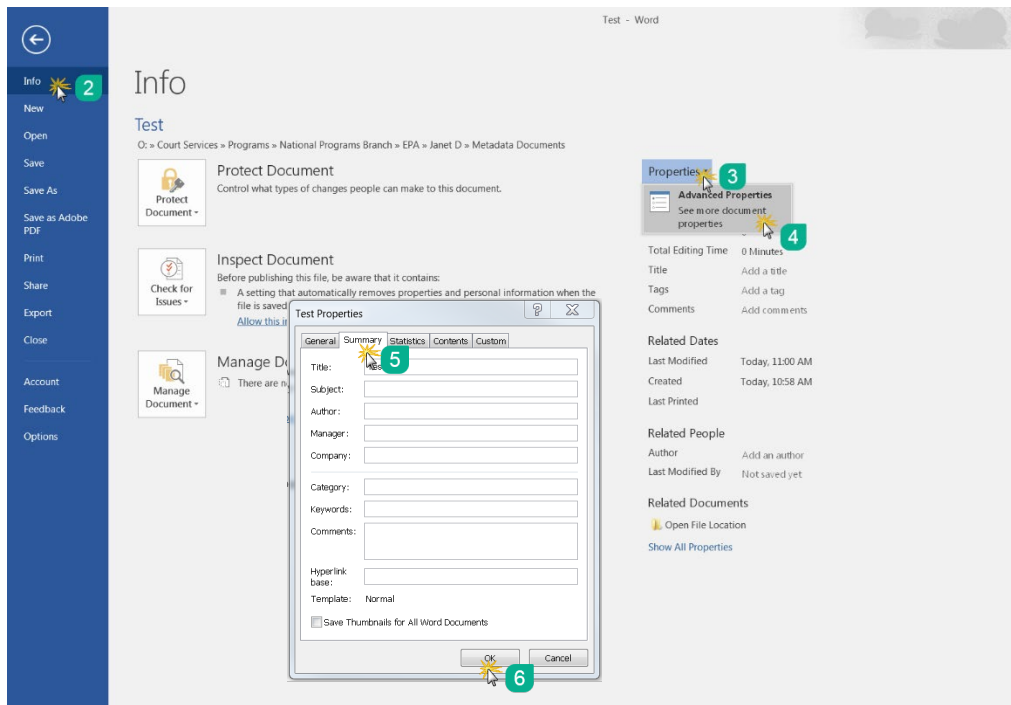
Test - Word

Info
New
Open
Save
Save As
Save as Adobe PDF
Print
Share
Export
Close
Account
Feedback
Options

2

Info

Test
O: » Court Services » Programs » National Programs Branch » EPA » Janet D » Metadata Documents

Protect Document
Protect Document
Control what types of changes people can make to this document.

Check for Issues
Inspect Document
Before publishing this file, be aware that it contains:
A setting that automatically removes properties and personal information when the file is saved
Allow this i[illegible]

Manage Document
Manage Do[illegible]
There are n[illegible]

Properties
3
Advanced Properties
See more document properties
4

Total Editing Time 0 Minutes
Title Add a title
Tags Add a tag
Comments Add comments

Related Dates
Last Modified Today, 11:00 AM
Created Today, 10:58 AM
Last Printed

Related People
Author Add an author
Last Modified By Not saved yet

Related Documents
Open File Location
Show All Properties

Test Properties
General | Summary | Statistics | Contents | Custom
5
Title: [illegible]
Subject:
Author:
Manager:
Company:
Category:
Keywords:
Comments:
Hyperlink base:
Template: Normal
Save Thumbnails for All Word Documents
OK
Cancel
6